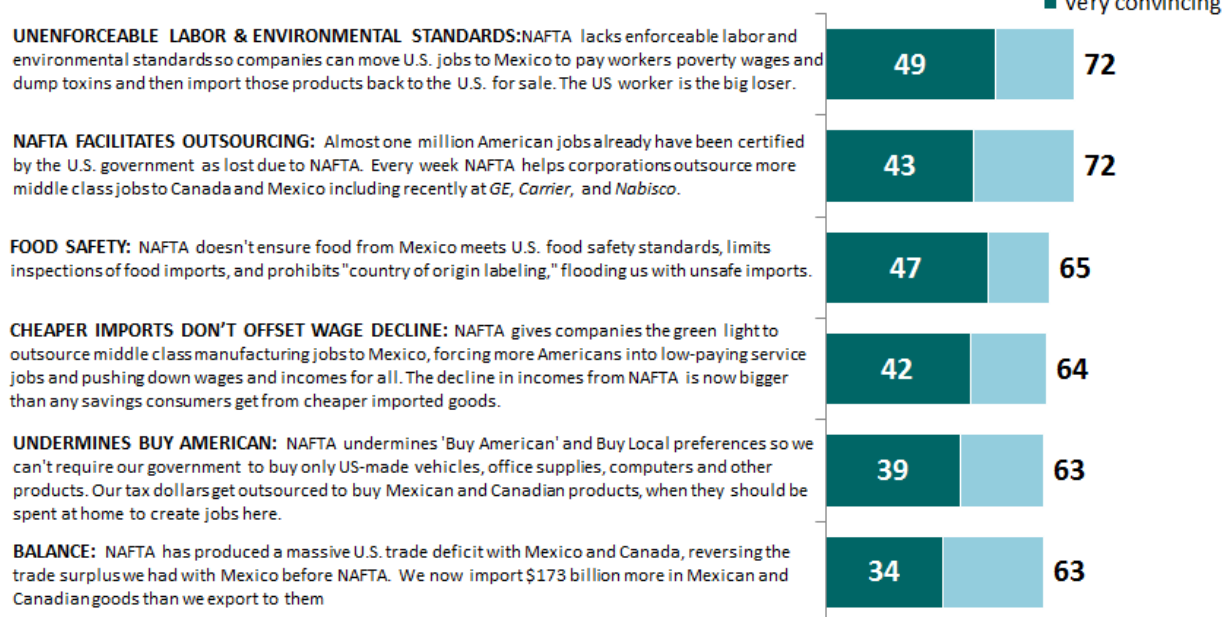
Very convincing

UNENFORCEABLE LABOR & ENVIRONMENTAL STANDARDS:NAFTA lacks enforceable labor and environmental standards so companies can move U.S. jobs to Mexico to pay workers poverty wages and dump toxins and then import those products back to the U.S. for sale. The US worker is the big loser.

49 72

NAFTA FACILITATES OUTSOURCING: Almost one million American jobs already have been certified by the U.S. government as lost due to NAFTA. Every week NAFTA helps corporations outsource more middle class jobs to Canada and Mexico including recently at GE, Carrier, and Nabisco.

43 72

FOOD SAFETY: NAFTA doesn't ensure food from Mexico meets U.S. food safety standards, limits inspections of food imports, and prohibits "country of origin labeling," flooding us with unsafe imports.

47 65

CHEAPER IMPORTS DON'T OFFSET WAGE DECLINE: NAFTA gives companies the green light to outsource middle class manufacturing jobs to Mexico, forcing more Americans into low-paying service jobs and pushing down wages and incomes for all. The decline in incomes from NAFTA is now bigger than any savings consumers get from cheaper imported goods.

42 64

UNDERMINES BUY AMERICAN: NAFTA undermines 'Buy American' and Buy Local preferences so we can't require our government to buy only US-made vehicles, office supplies, computers and other products. Our tax dollars get outsourced to buy Mexican and Canadian products, when they should be spent at home to create jobs here.

39 63

BALANCE: NAFTA has produced a massive U.S. trade deficit with Mexico and Canada, reversing the trade surplus we had with Mexico before NAFTA. We now import $173 billion more in Mexican and Canadian goods than we export to them

34 63